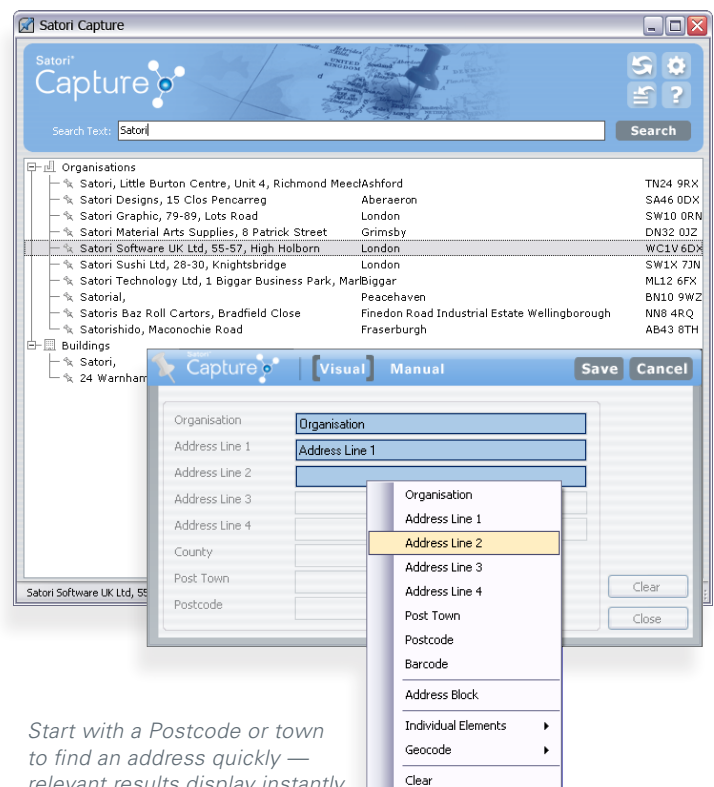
Satori Capture

Satori® Capture

Search Text: Satori

Search

Organisations

| | | |
|---|---|---|
| Satori, Little Burton Centre, Unit 4, Richmond Meecl | Ashford | TN24 9RX |
| Satori Designs, 15 Clos Pencarreg | Aberaeron | SA46 0DX |
| Satori Graphic, 79-89, Lots Road | London | SW10 0RN |
| Satori Material Arts Supplies, 8 Patrick Street | Grimsby | DN32 0JZ |
| Satori Software UK Ltd, 55-57, High Holborn | London | WC1V 6DX |
| Satori Sushi Ltd, 28-30, Knightsbridge | London | SW1X 7JN |
| Satori Technology Ltd, 1 Biggar Business Park, Marl | Biggar | ML12 6FX |
| Satorial, | Peacehaven | BN10 9WZ |
| Satoris Baz Roll Cartors, Bradfield Close | Finedon Road Industrial Estate Wellingborough | NN8 4RQ |
| Satorishido, Maconochie Road | Fraserburgh | AB43 8TH |

Buildings

Satori,

24 Warnham

Satori Software UK Ltd, 55

Satori Capture

Visual Manual Save Cancel

Organisation: Organisation
Address Line 1: Address Line 1
Address Line 2
Address Line 3
Address Line 4
County
Post Town
Postcode

Organisation
Address Line 1
Address Line 2
Address Line 3
Address Line 4
Post Town
Postcode
Barcode
Address Block
Individual Elements
Geocode
Clear

Clear
Close

Start with a Postcode or town to find an address quickly — relevant results display instantly